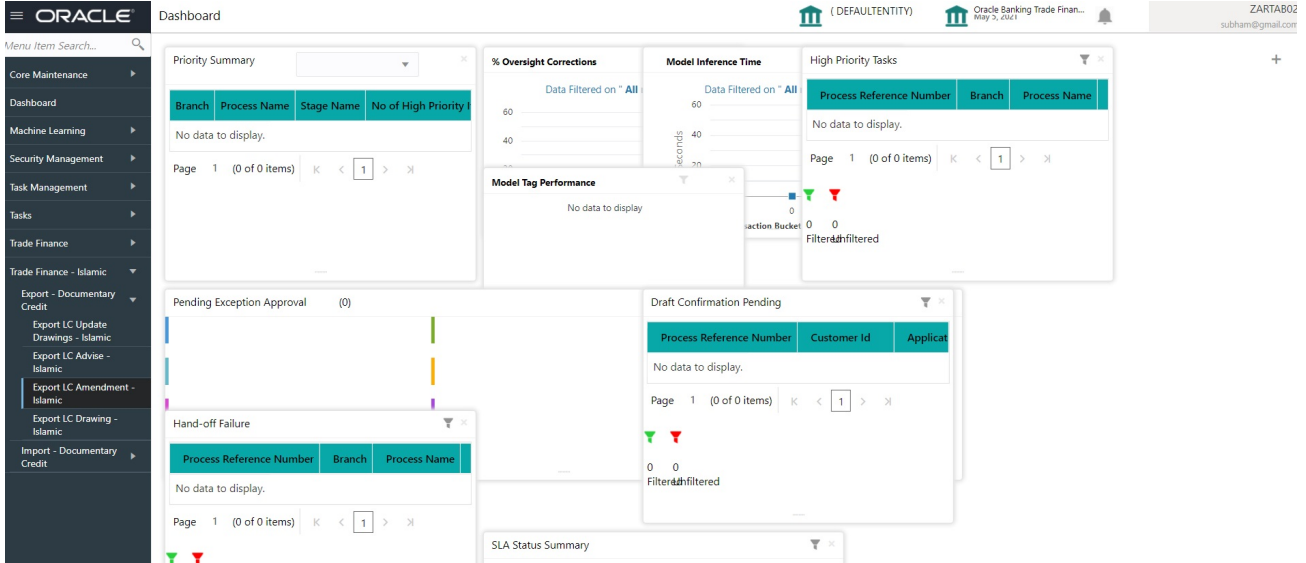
ORACLE Dashboard (DEFAULTENTITY) Oracle Banking Trade Finan... May 5, 2021 ZARTAB02 subham@gmail.com

Menu Item Search...

Core Maintenance
Dashboard
Machine Learning
Security Management
Task Management
Tasks
Trade Finance
Trade Finance - Islamic
Export - Documentary Credit
Export LC Update Drawings - Islamic
Export LC Advise - Islamic
Export LC Amendment - Islamic
Export LC Drawing - Islamic
Import - Documentary Credit

Priority Summary

| Branch | Process Name | Stage Name | No of High Priority |
|---|---|---|---|
| No data to display. | | | |

Page 1 (0 of 0 items) 1

% Oversight Corrections
Data Filtered on " All
60
40

Model Inference Time
Data Filtered on " All
60
40
20
0
econds
saction Bucket

Model Tag Performance
No data to display

High Priority Tasks

| Process Reference Number | Branch | Process Name |
|---|---|---|
| No data to display. | | |

Page 1 (0 of 0 items) 1

0 Filtered 0 Unfiltered

Pending Exception Approval (0)

Draft Confirmation Pending

| Process Reference Number | Customer Id | Applicat |
|---|---|---|
| No data to display. | | |

Page 1 (0 of 0 items) 1

0 Filtered 0 Unfiltered

Hand-off Failure

| Process Reference Number | Branch | Process Name |
|---|---|---|
| No data to display. | | |

Page 1 (0 of 0 items) 1

SLA Status Summary

+